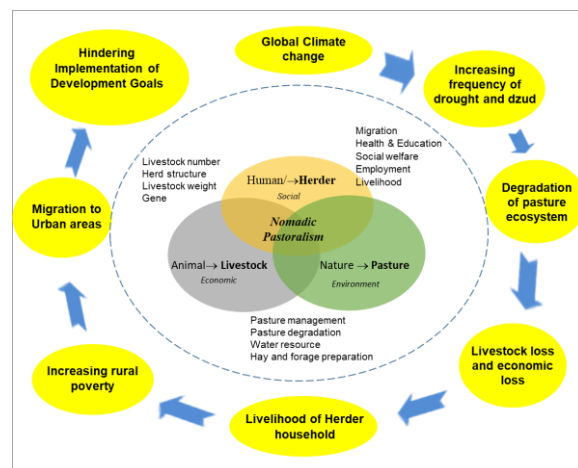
Global Climate change

Increasing frequency of drought and dzud

Degradation of pasture ecosystem

Livestock loss and economic loss

Livelihood of Herder household

Increasing rural poverty

Migration to Urban areas

Hindering Implementation of Development Goals

Livestock number
Herd structure
Livestock weight
Gene

Migration
Health & Education
Social welfare
Employment
Livelihood

Human/$\rightarrow$Herder
Social

Nomadic Pastoralism

Animal$\rightarrow$ Livestock
Economic

Nature $\rightarrow$ Pasture
Environment

Pasture management
Pasture degradation
Water resource
Hay and forage preparation